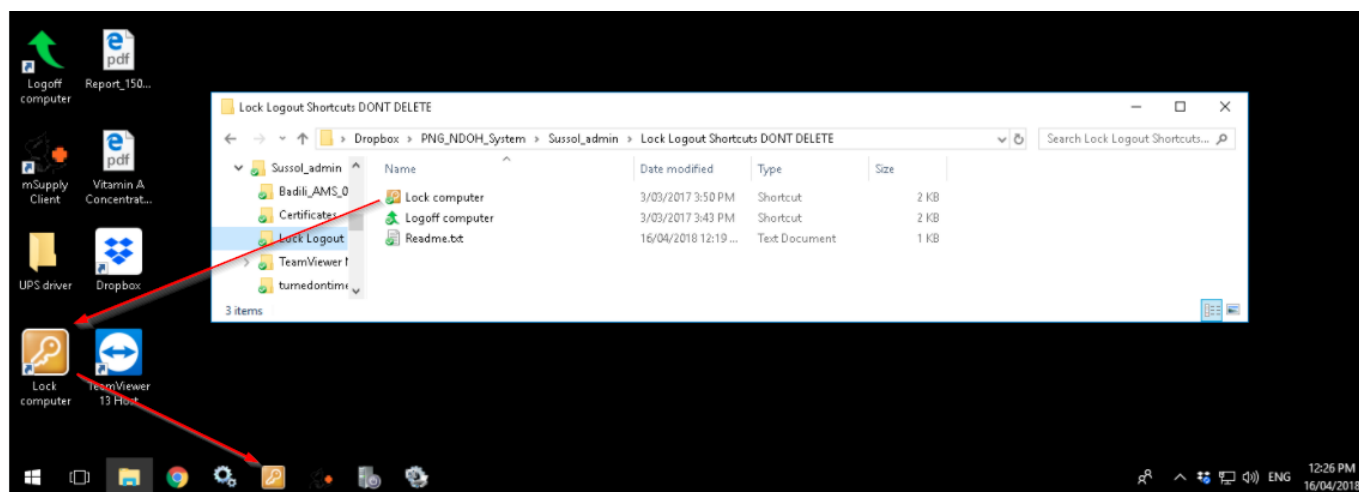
Logoff computer

Report_150...

mSupply Client

Vitamin A Concentrat...

UPS driver

Dropbox

Lock computer

TeamViewer 13 Host

Lock Logout Shortcuts DONT DELETE

Dropbox › PNG_NDOH_System › Sussol_admin › Lock Logout Shortcuts DONT DELETE

Search Lock Logout Shortcuts...

Sussol_admin
Badili_AMS_0
Certificates
Lock Logout
TeamViewer I
turnedontime

| Name | Date modified | Type | Size |
|---|---|---|---|
| Lock computer | 3/03/2017 3:50 PM | Shortcut | 2 KB |
| Logoff computer | 3/03/2017 3:43 PM | Shortcut | 2 KB |
| Readme.txt | 16/04/2018 12:19 ... | Text Document | 1 KB |

3 items

ENG 12:26 PM 16/04/2018